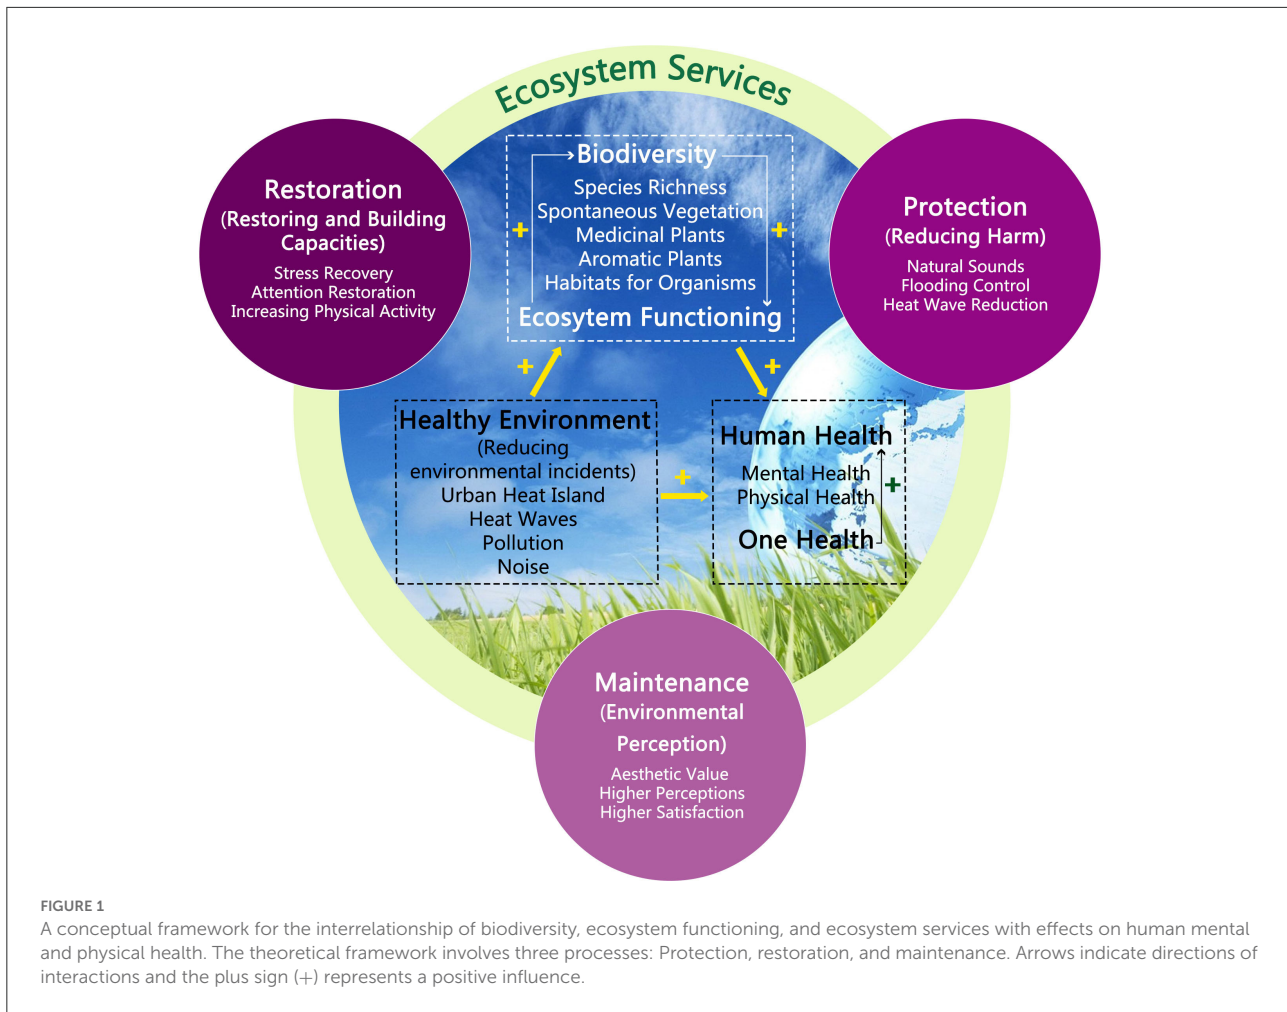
Ecosystem Services

Restoration
(Restoring and Building Capacities)
Stress Recovery
Attention Restoration
Increasing Physical Activity

Biodiversity
Species Richness
Spontaneous Vegetation
Medicinal Plants
Aromatic Plants
Habitats for Organisms
Ecosytem Functioning

+
+

Protection
(Reducing Harm)
Natural Sounds
Flooding Control
Heat Wave Reduction

+
+

Healthy Environment
(Reducing environmental incidents)
Urban Heat Island
Heat Waves
Pollution
Noise

+

Human Health
Mental Health
Physical Health
One Health

+

Maintenance
(Environmental Perception)
Aesthetic Value
Higher Perceptions
Higher Satisfaction

FIGURE 1
A conceptual framework for the interrelationship of biodiversity, ecosystem functioning, and ecosystem services with effects on human mental and physical health. The theoretical framework involves three processes: Protection, restoration, and maintenance. Arrows indicate directions of interactions and the plus sign (+) represents a positive influence.